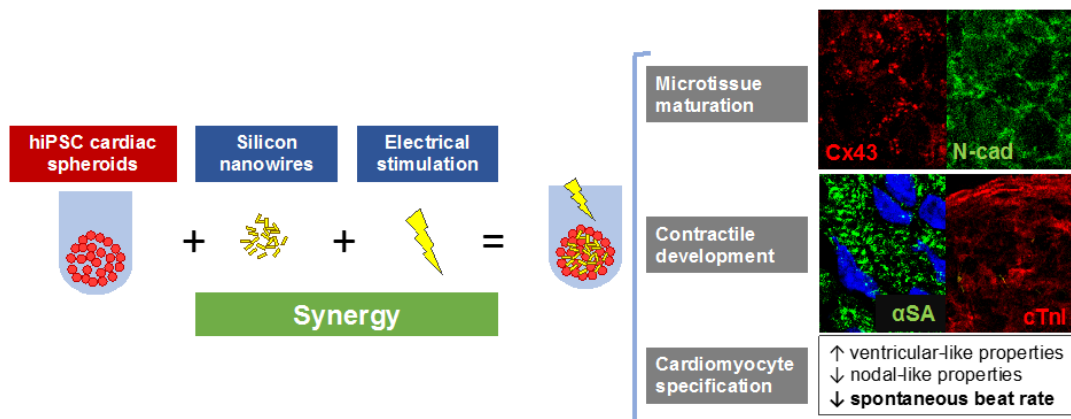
hiPSC cardiac spheroids

Silicon nanowires

Electrical stimulation

+ + =

Synergy

Microtissue maturation

Cx43

N-cad

Contractile development

αSA

cTnI

Cardiomyocyte specification

↑ ventricular-like properties
↓ nodal-like properties
↓ spontaneous beat rate